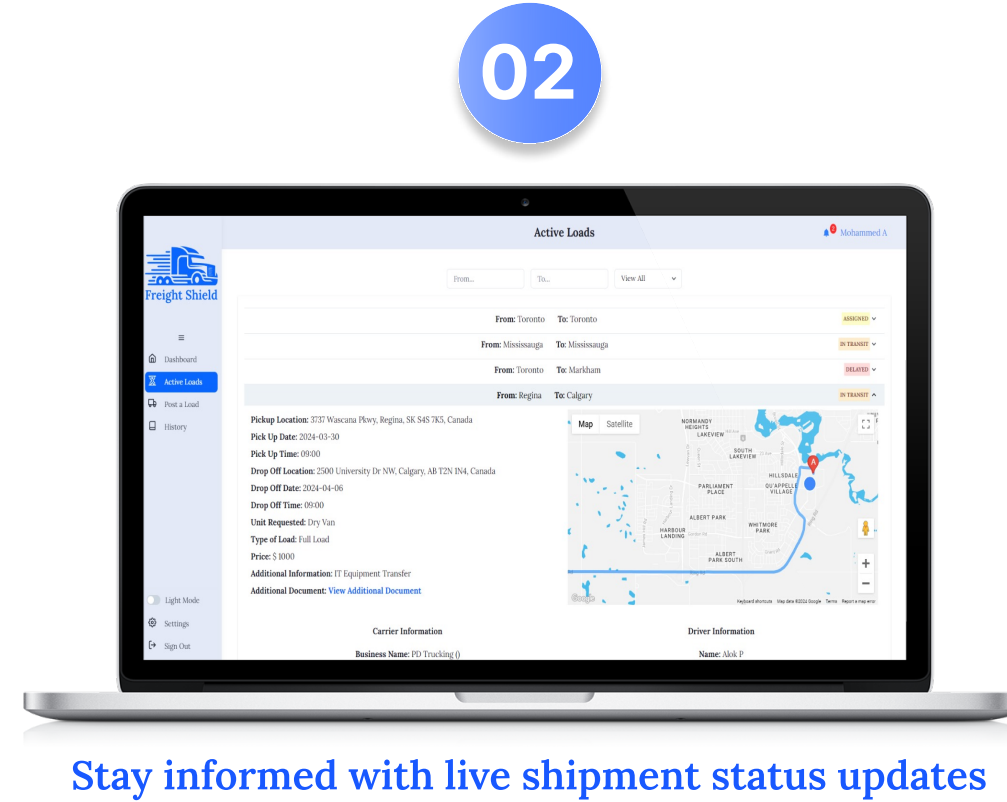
02

Freight Shield

Active Loads

2 Mohammed A

≡

Dashboard

Active Loads

Post a Load

History

From... To... View All

From: Toronto To: Toronto ASSIGNED

From: Mississauga To: Mississauga IN TRANSIT

From: Toronto To: Markham DELAYED

From: Regina To: Calgary IN TRANSIT

Pickup Location: 3737 Wascana Pkwy, Regina, SK S4S 7K5, Canada

Pick Up Date: 2024-03-30

Pick Up Time: 09:00

Drop Off Location: 2500 University Dr NW, Calgary, AB T2N 1N4, Canada

Drop Off Date: 2024-04-06

Drop Off Time: 09:00

Unit Requested: Dry Van

Type of Load: Full Load

Price: $ 1000

Additional Information: IT Equipment Transfer

Additional Document: View Additional Document

Map Satellite

NORMANDY HEIGHTS LAKEVIEW

SOUTH LAKEVIEW

HILLSDALE

PARLIAMENT PLACE

QU'APPELLE VILLAGE

ALBERT PARK

WHITMORE PARK

HARBOUR LANDING

ALBERT PARK SOUTH

Keyboard shortcuts Map data ©2024 Google Terms Report a map error

Light Mode

Settings

Sign Out

Carrier Information

Business Name: PD Trucking ()

Driver Information

Name: Alok P

Stay informed with live shipment status updates